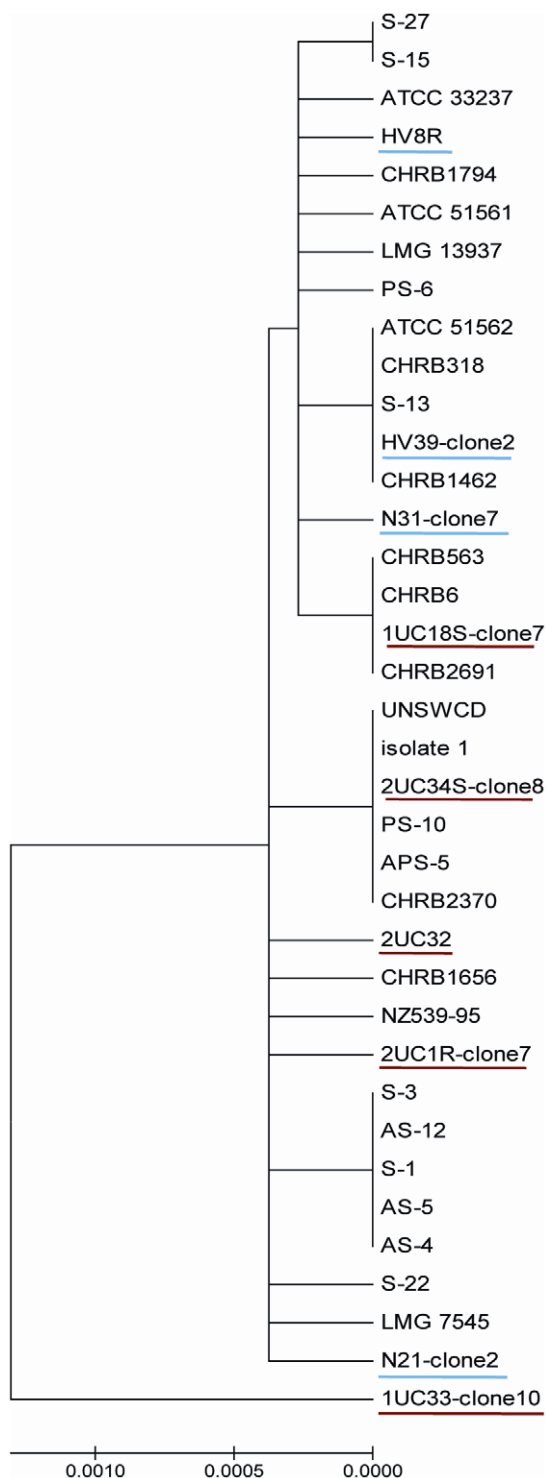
S-27
S-15
ATCC 33237
HV8R
CHRB1794
ATCC 51561
LMG 13937
PS-6
ATCC 51562
CHRB318
S-13
HV39-clone2
CHRB1462
N31-clone7
CHRB563
CHRB6
1UC18S-clone7
CHRB2691
UNSWCD
isolate 1
2UC34S-clone8
PS-10
APS-5
CHRB2370
2UC32
CHRB1656
NZ539-95
2UC1R-clone7
S-3
AS-12
S-1
AS-5
AS-4
S-22
LMG 7545
N21-clone2
1UC33-clone10

0.0010
0.0005
0.0000